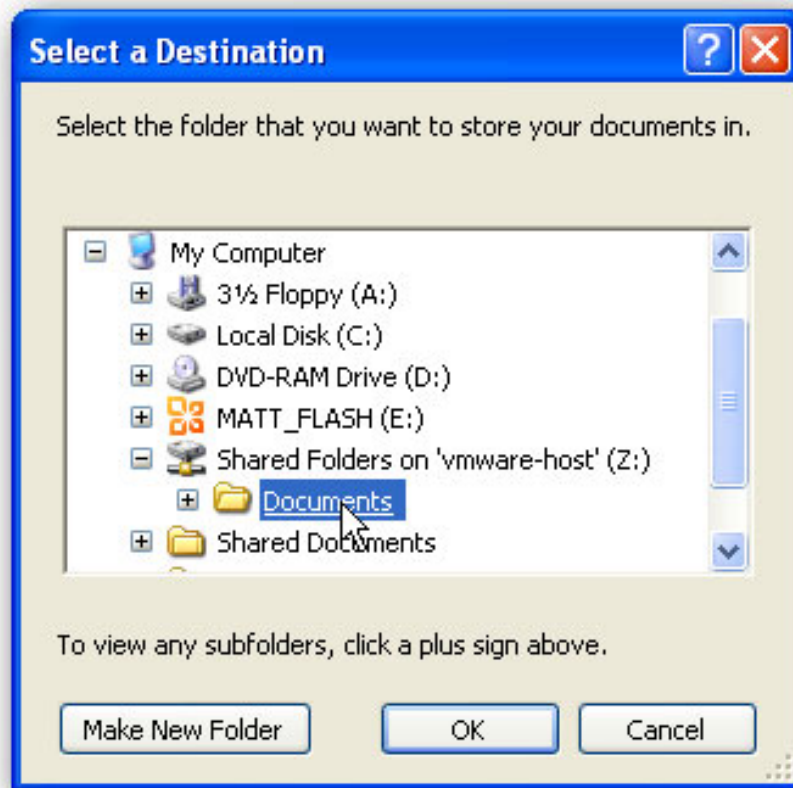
Select a Destination

Select the folder that you want to store your documents in.

My Computer
3½ Floppy (A:)
Local Disk (C:)
DVD-RAM Drive (D:)
MATT_FLASH (E:)
Shared Folders on 'vmware-host' (Z:)
Documents
Shared Documents

To view any subfolders, click a plus sign above.

Make New Folder
OK
Cancel